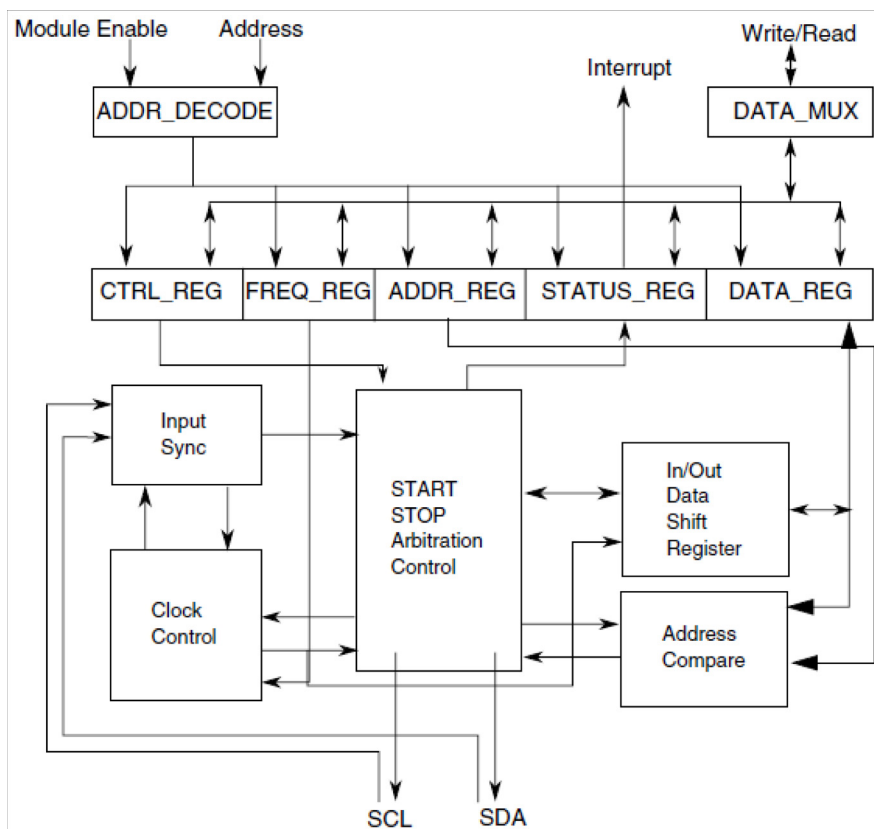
Module Enable
Address
ADDR_DECODE
Interrupt
Write/Read
DATA_MUX
CTRL_REG
FREQ_REG
ADDR_REG
STATUS_REG
DATA_REG
Input Sync
START STOP Arbitration Control
In/Out Data Shift Register
Clock Control
Address Compare
SCL
SDA